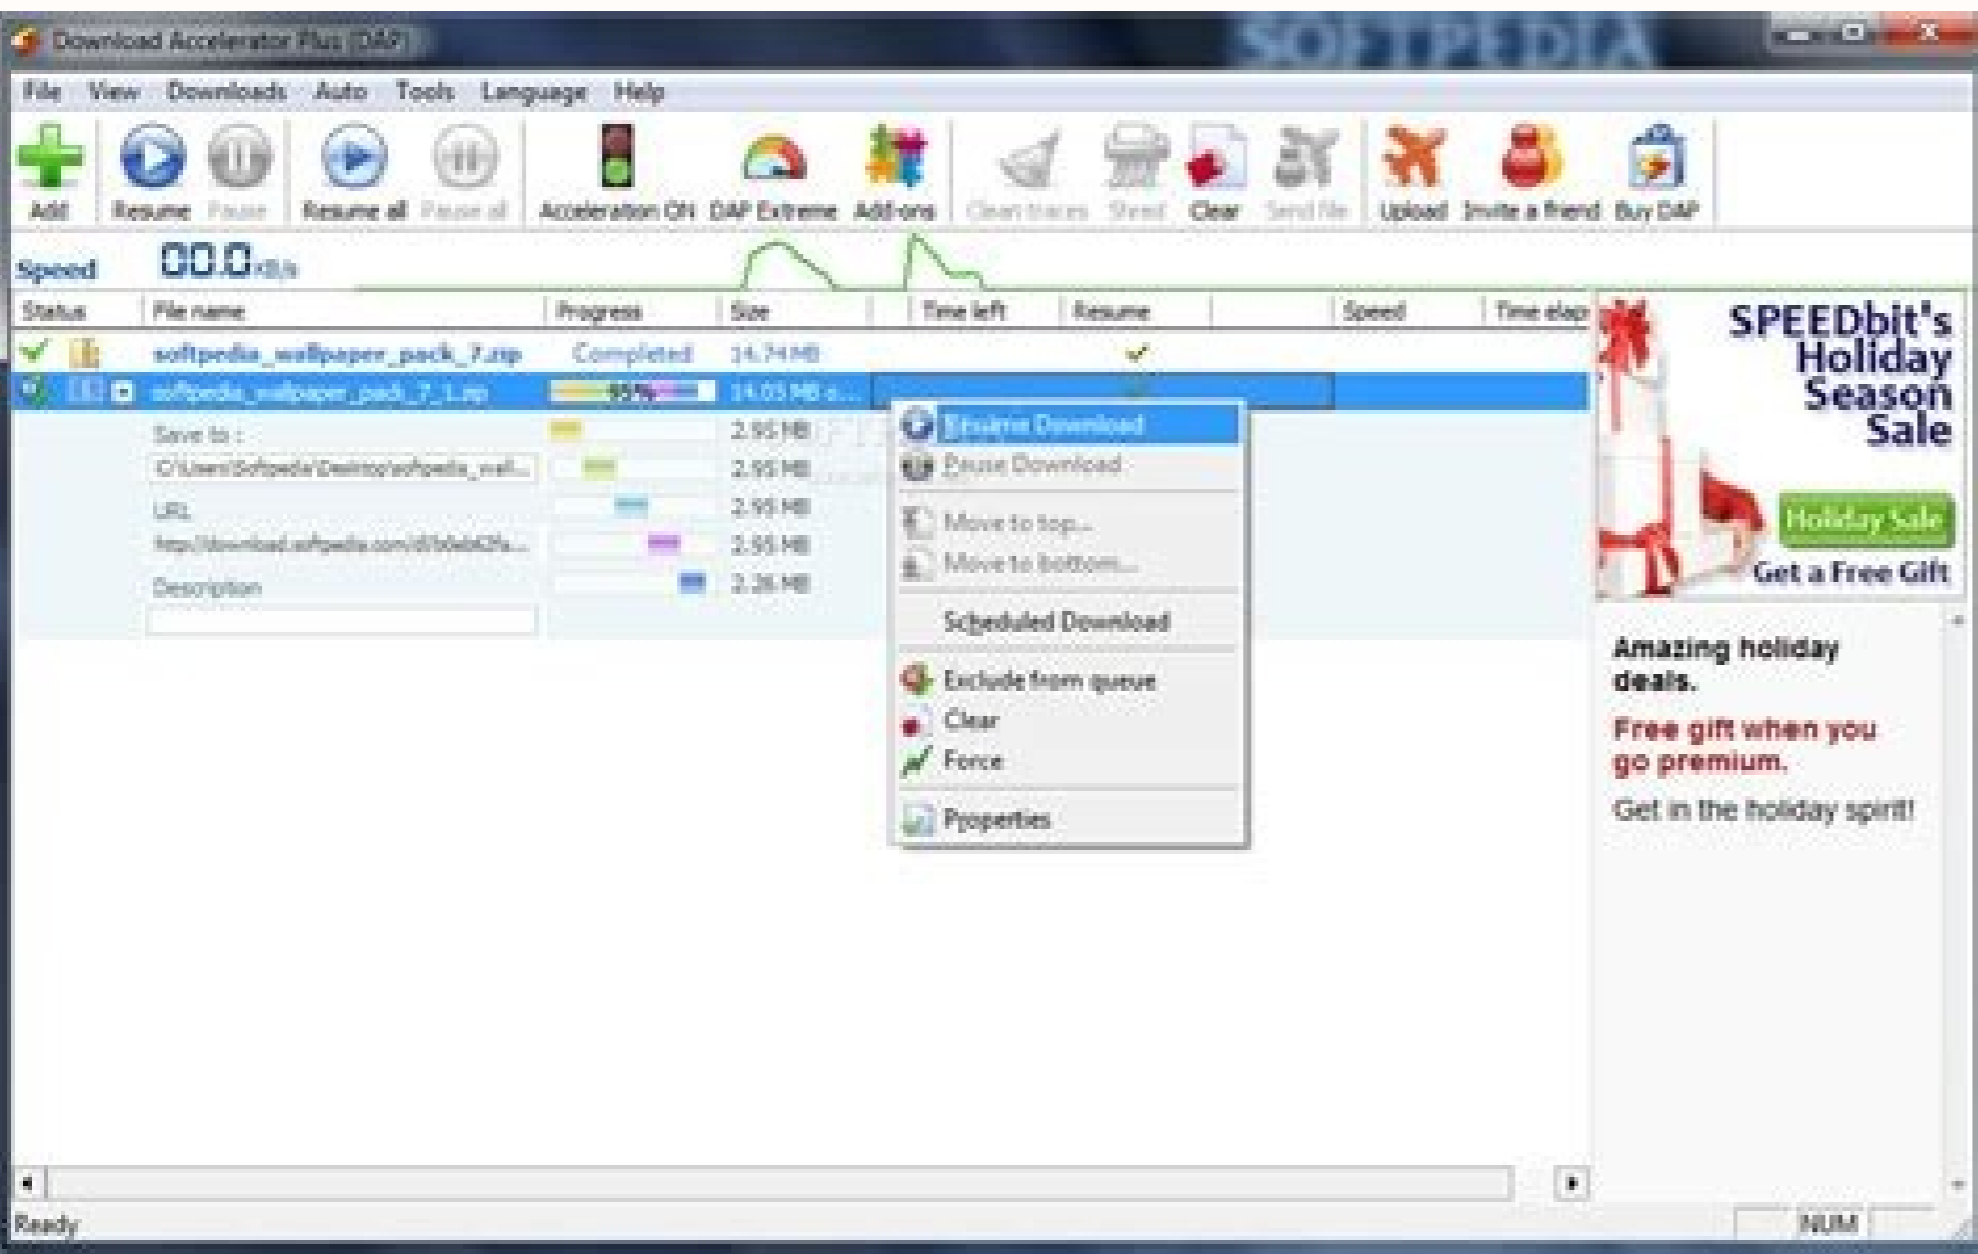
Download Accelerator Plus (DAP)

SOFTPEDIA

File View Downloads Auto Tools Language Help

Add Resume Pause Resume all Pause all Acceleration ON DAP Extreme Add-ons Clean traces Shred Clear Send file Upload Invite a friend Buy DAP

Speed 00.0 KB/s

| Status | File name | Progress | Size | Time left | Resume | Speed | Time elap |
|---|---|---|---|---|---|---|---|
| | softpedia_wallpaper_pack_7.zip | Completed | 14.74 MB | | | | |
| | softpedia_wallpaper_pack_7_1.zip | 95% | 14.05 MB o... | | | | |

Save to :
C:\Users\Softpedia\Desktop\softpedia_wall...
URL
http://download.softpedia.com/dl/...
Description

2.95 MB
2.95 MB
2.95 MB
2.95 MB
2.36 MB

Resume Download
Pause Download
Move to top...
Move to bottom...
Scheduled Download
Exclude from queue
Clear
Force
Properties

SPEEDbit's Holiday Season Sale
Holiday Sale
Get a Free Gift

Amazing holiday deals.
Free gift when you go premium.
Get in the holiday spirit!

Ready
NUM